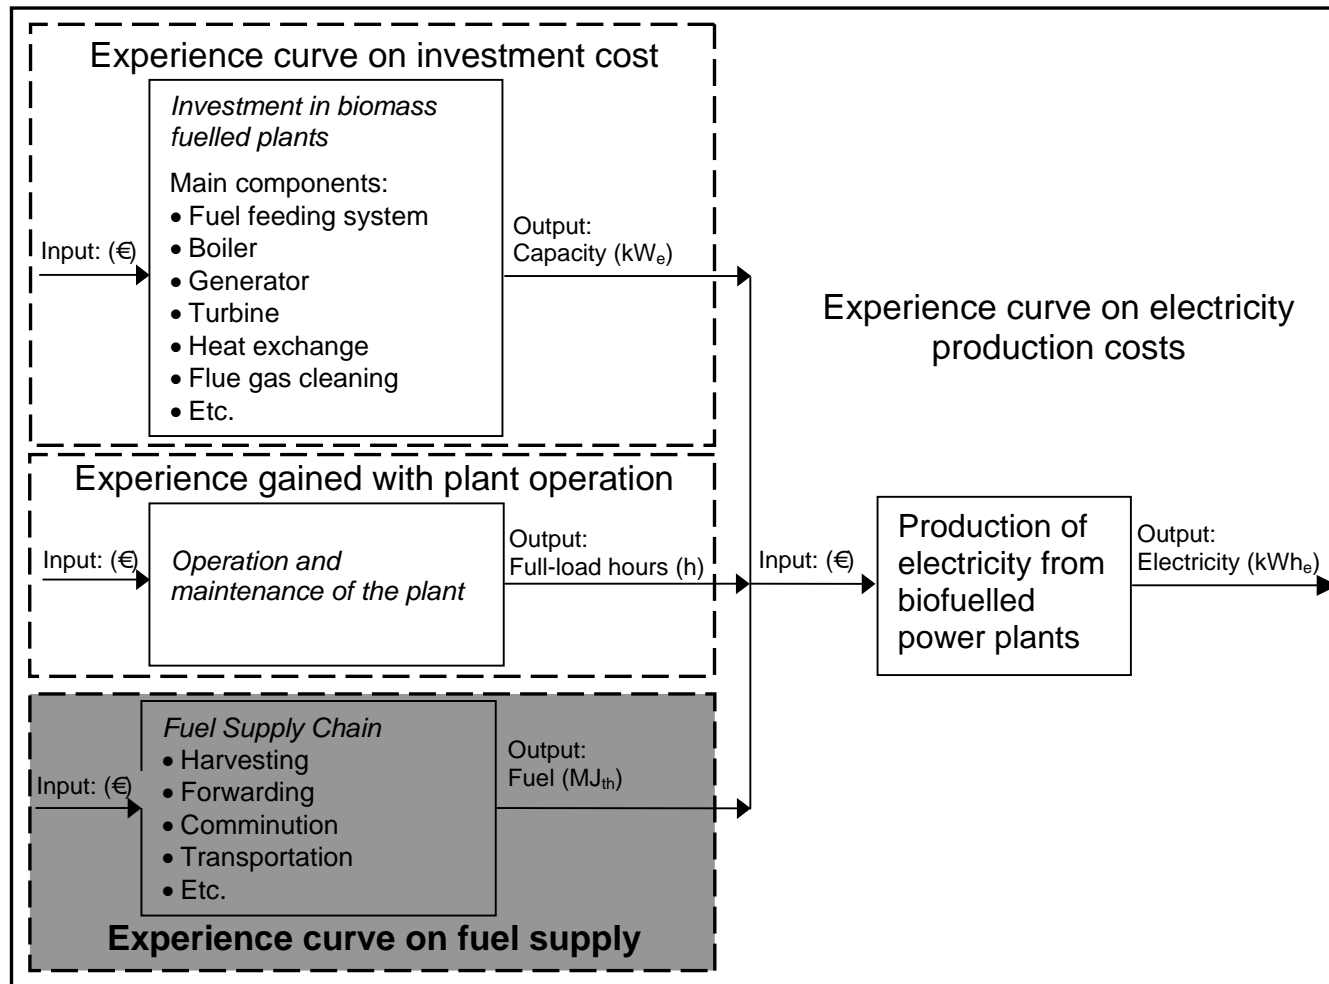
Experience curve on investment cost

Input: (€)

Investment in biomass fuelled plants

Main components:
• Fuel feeding system
• Boiler
• Generator
• Turbine
• Heat exchange
• Flue gas cleaning
• Etc.

Output: Capacity (kW$_e$)

Experience curve on electricity production costs

Experience gained with plant operation

Input: (€)

Operation and maintenance of the plant

Output: Full-load hours (h)

Input: (€)

Production of electricity from biofuelled power plants

Output: Electricity (kWh$_e$)

Input: (€)

Fuel Supply Chain
• Harvesting
• Forwarding
• Comminution
• Transportation
• Etc.

Output: Fuel (MJ$_{th}$)

Experience curve on fuel supply